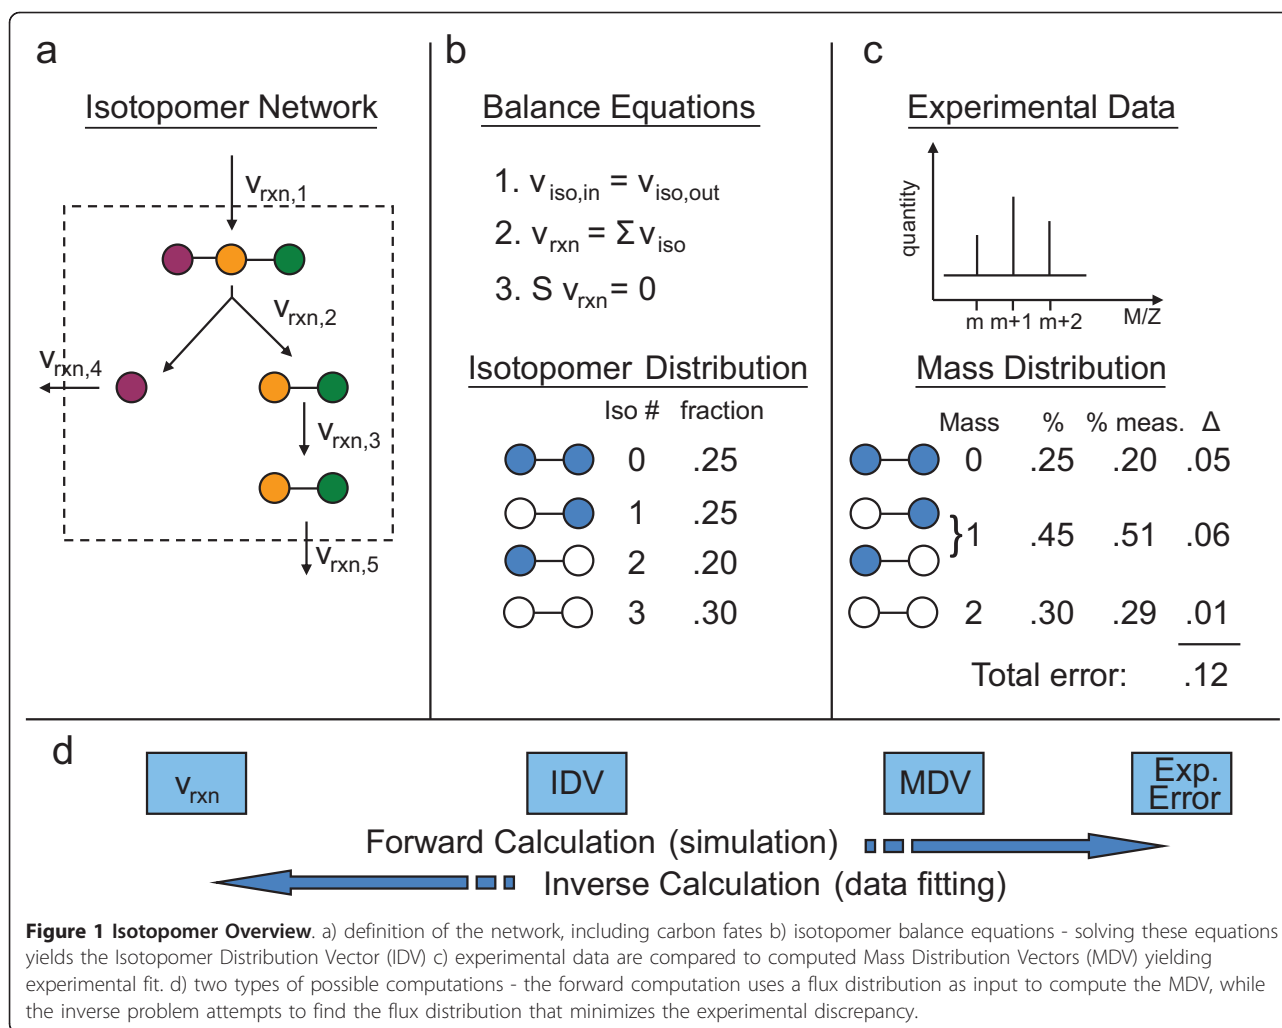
a

Isotopomer Network

$v_{rxn,1}$

$v_{rxn,2}$

$v_{rxn,4}$

$v_{rxn,3}$

$v_{rxn,5}$

b

Balance Equations

1. $v_{iso,in} = v_{iso,out}$

2. $v_{rxn} = \Sigma v_{iso}$

3. S $v_{rxn} = 0$

Isotopomer Distribution

| Iso # | fraction |
|---|---|
| 0 | .25 |
| 1 | .25 |
| 2 | .20 |
| 3 | .30 |

c

Experimental Data

quantity

m m+1 m+2

M/Z

Mass Distribution

| Mass | % | % meas. | Δ |
|---|---|---|---|
| 0 | .25 | .20 | .05 |
| 1 | .45 | .51 | .06 |
| 2 | .30 | .29 | .01 |

Total error: .12

d

$v_{rxn}$

IDV

MDV

Exp. Error

Forward Calculation (simulation)

Inverse Calculation (data fitting)

**Figure 1 Isotopomer Overview**. a) definition of the network, including carbon fates b) isotopomer balance equations - solving these equations yields the Isotopomer Distribution Vector (IDV) c) experimental data are compared to computed Mass Distribution Vectors (MDV) yielding experimental fit. d) two types of possible computations - the forward computation uses a flux distribution as input to compute the MDV, while the inverse problem attempts to find the flux distribution that minimizes the experimental discrepancy.